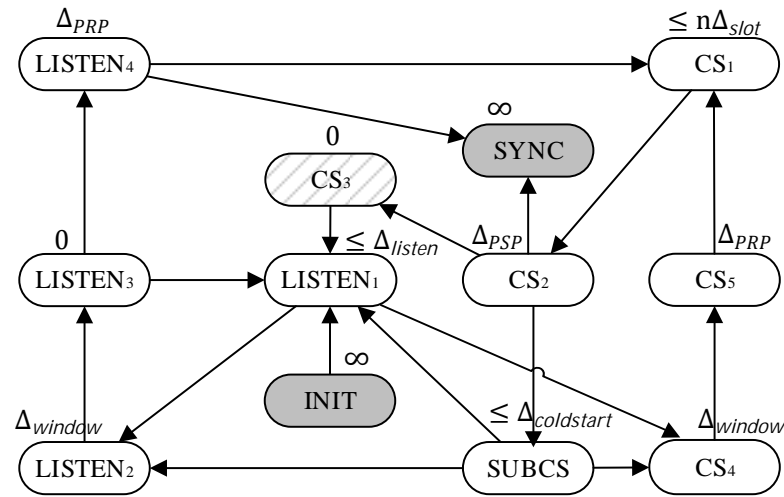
$\Delta_{PRP}$
LISTEN$_4$

$\leq n\Delta_{slot}$
CS$_1$

$\infty$
SYNC

0
CS$_3$

$\leq \Delta_{listen}$

0
LISTEN$_3$

LISTEN$_1$

$\Delta_{PSP}$
CS$_2$

$\Delta_{PRP}$
CS$_5$

$\infty$
INIT

$\Delta_{window}$
LISTEN$_2$

$\leq \Delta_{coldstart}$
SUBCS

$\Delta_{window}$
CS$_4$